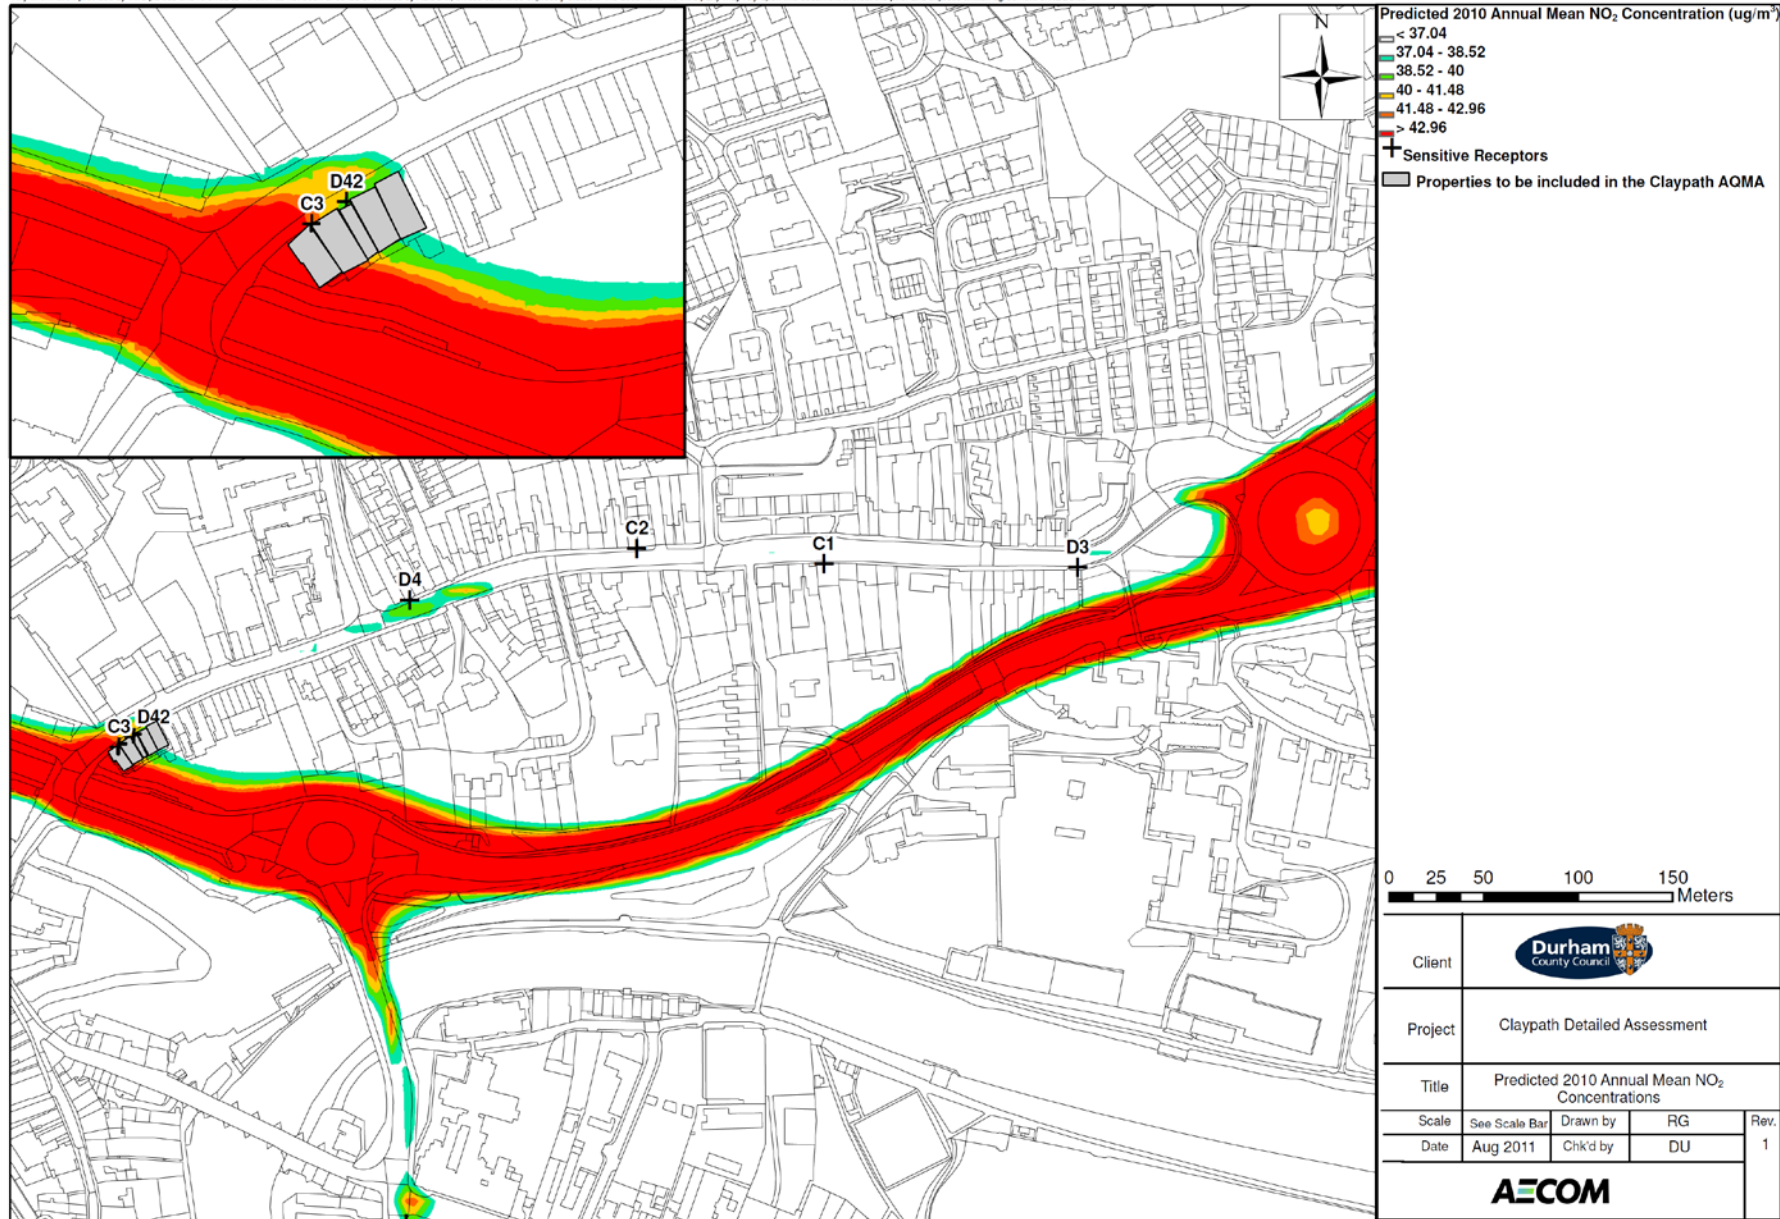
D42
C3

N

Predicted 2010 Annual Mean $NO_2$ Concentration (ug/m$^3$)
< 37.04
37.04 - 38.52
38.52 - 40
40 - 41.48
41.48 - 42.96
> 42.96
Sensitive Receptors
Properties to be included in the Claypath AQMA

C2
C1
D3
D4
C3 D42

0 25 50 100 150 Meters

| Client | Durham County Council | | | |
|---|---|---|---|---|
| Project | Claypath Detailed Assessment | | | |
| Title | Predicted 2010 Annual Mean $NO_2$ Concentrations | | | |
| Scale | See Scale Bar | Drawn by | RG | Rev. |
| Date | Aug 2011 | Chk'd by | DU | 1 |

AECOM